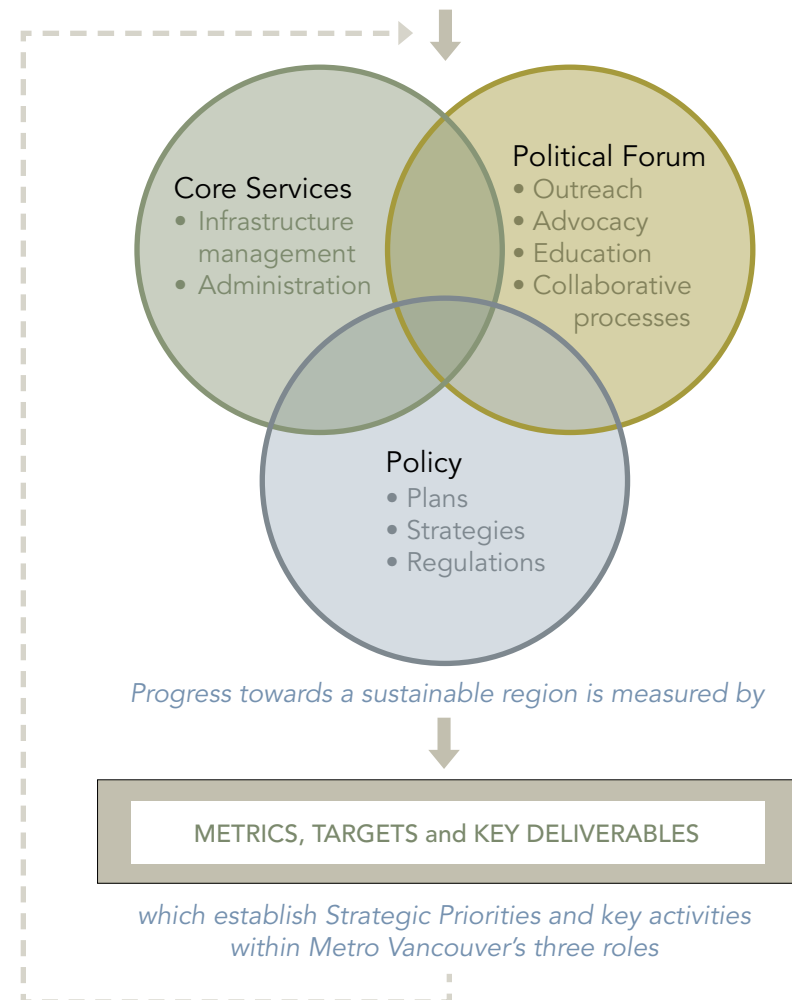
Core Services
• Infrastructure management
• Administration

Political Forum
• Outreach
• Advocacy
• Education
• Collaborative processes

Policy
• Plans
• Strategies
• Regulations

Progress towards a sustainable region is measured by

METRICS, TARGETS and KEY DELIVERABLES

which establish Strategic Priorities and key activities within Metro Vancouver's three roles